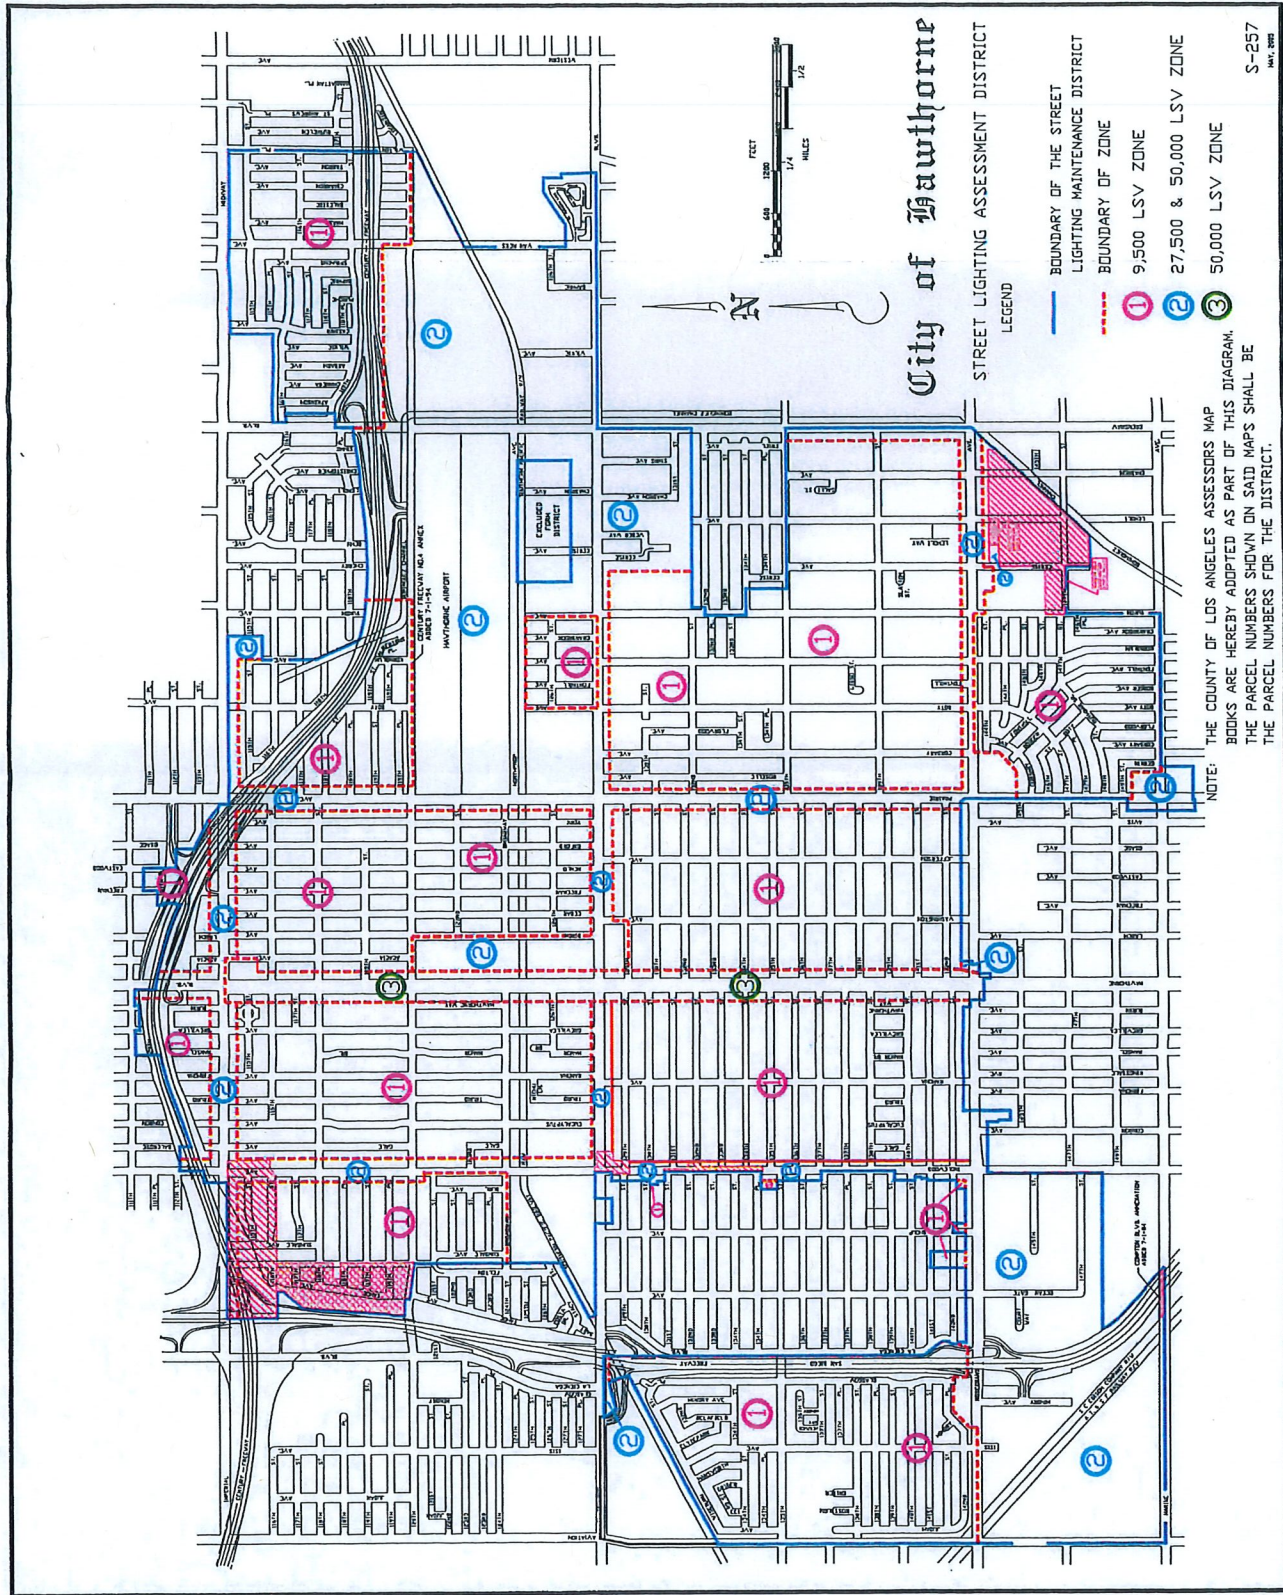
City of Hawthorne

STREET LIGHTING ASSESSMENT DISTRICT

LEGEND

BOUNDARY OF THE STREET LIGHTING MAINTENANCE DISTRICT

BOUNDARY OF ZONE

1 9,500 LSV ZONE

2 27,500 & 50,000 LSV ZONE

3 50,000 LSV ZONE

N

FEET 0 600 1200

MILES 1/4 1/2

NOTE: THE COUNTY OF LOS ANGELES ASSESSORS MAP BOOKS ARE HEREBY ADOPTED AS PART OF THIS DIAGRAM. THE PARCEL NUMBERS SHOWN ON SAID MAPS SHALL BE THE PARCEL NUMBERS FOR THE DISTRICT.

S-257
MAY, 2012

HAWTHORNE AIRPORT

EXCLUDED FROM DISTRICT

CENTURY FREEWAY NO.4 ANNEX ADDED 7-1-94

COMPTON BLVD. ANNEXATION ADDED 7-1-94

CENTURY FREEWAY

1 2 3 1 2 1 1 2 1 1 2 1 1 2 3 1 1 2 1 2 1 1 2 1 2 1 2 1 2 1 1 2 1 2 1 2 2 1 2 2 2 2